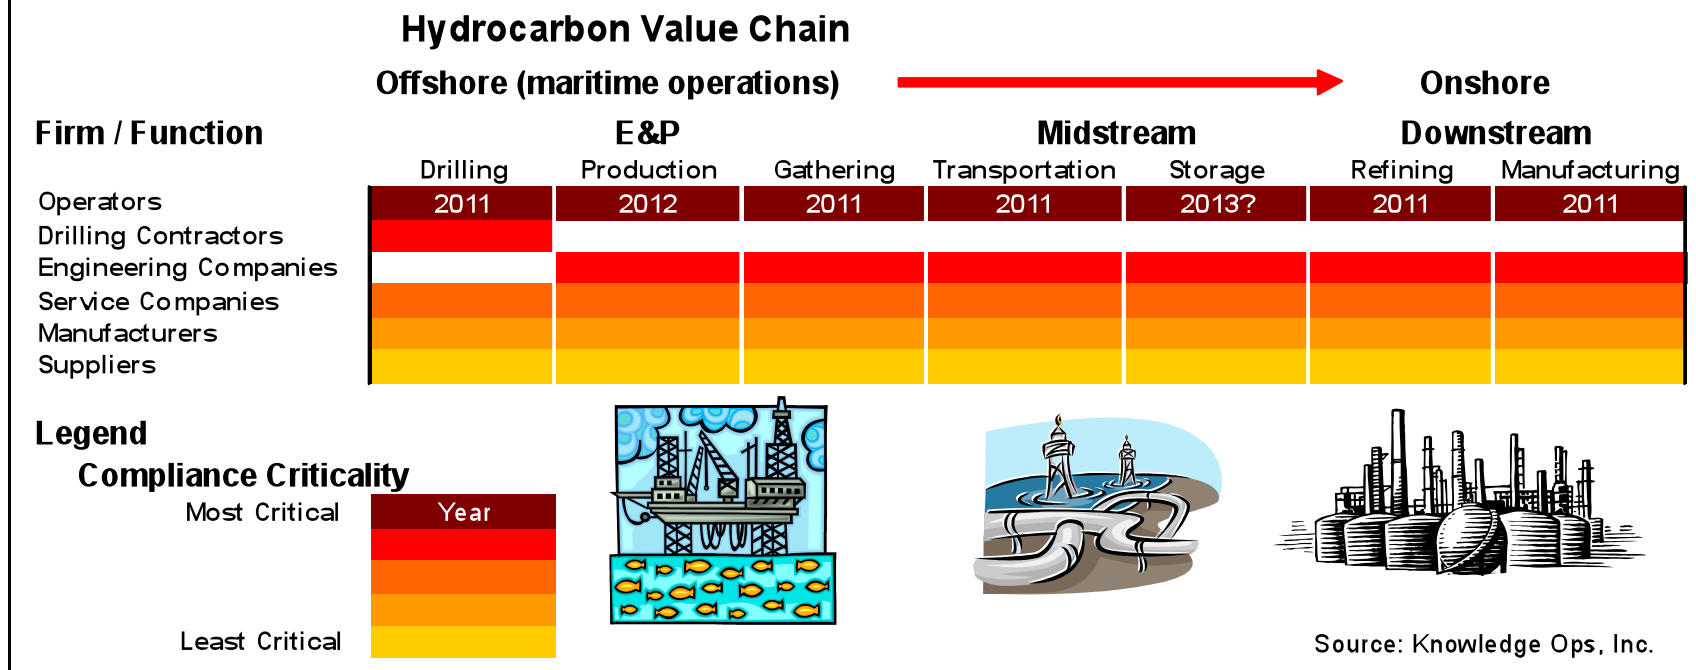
Hydrocarbon Value Chain

Offshore (maritime operations)

Onshore

Firm / Function

E&P

Midstream

Downstream

| | Drilling | Production | Gathering | Transportation | Storage | Refining | Manufacturing |
|---|---|---|---|---|---|---|---|
| Operators | 2011 | 2012 | 2011 | 2011 | 2013? | 2011 | 2011 |
| Drilling Contractors | | | | | | | |
| Engineering Companies | | | | | | | |
| Service Companies | | | | | | | |
| Manufacturers | | | | | | | |
| Suppliers | | | | | | | |

Legend

Compliance Criticality

Most Critical

Year

Least Critical

Source: Knowledge Ops, Inc.